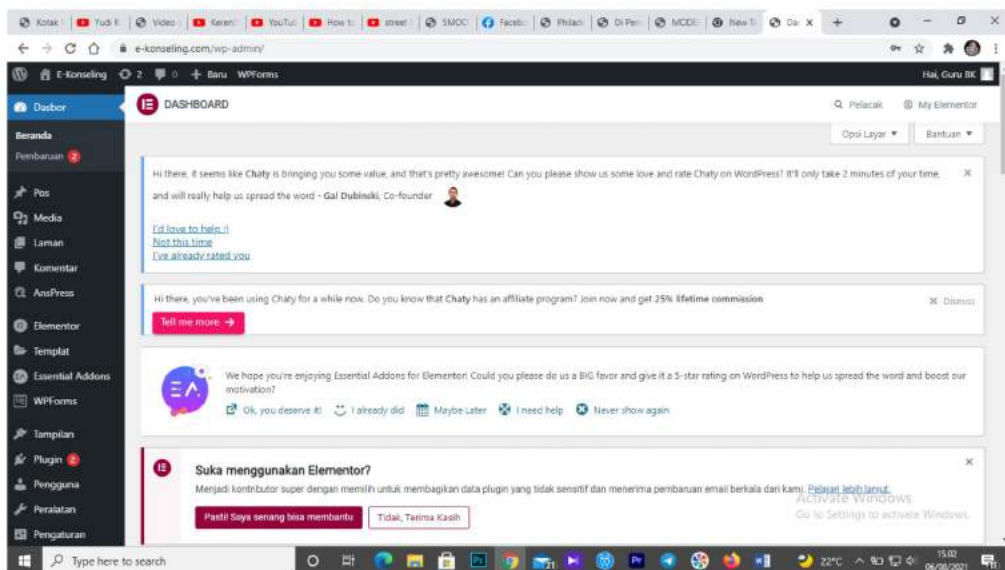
Kotak | Yudi | Video | Keren | YouTu | How t | street | SMOO | Faceb | Philad | Di Pen | MODE | New T | Da ×

e-konseling.com/wp-admin/

E-Konseling 2 0 + Baru WPForms Hai, Guru BK

Dasbor
Beranda
Pembaruan 2
Pos
Media
Laman
Komentar
AnsPress
Elementor
Templat
Essential Addons
WPForms
Tampilan
Plugin 2
Pengguna
Peralatan
Pengaturan

DASHBOARD Pelacak My Elementor

Opsi Layar ▼ Bantuan ▼

Hi there, it seems like Chaty is bringing you some value, and that's pretty awesome! Can you please show us some love and rate Chaty on WordPress? It'll only take 2 minutes of your time, and will really help us spread the word - Gal Dubinski, Co-founder

I'd love to help :)
Not this time
I've already rated you

Hi there, you've been using Chaty for a while now. Do you know that Chaty has an affiliate program? Join now and get 25% lifetime commission

Dismiss

Tell me more →

We hope you're enjoying Essential Addons for Elementor! Could you please do us a BIG favor and give it a 5-star rating on WordPress to help us spread the word and boost our motivation?

Ok, you deserve it! I already did Maybe Later I need help Never show again

Suka menggunakan Elementor?

Menjadi kontributor super dengan memilih untuk membagikan data plugin yang tidak sensitif dan menerima pembaruan email berkala dari kami. Pelajari lebih lanjut.

Pasti! Saya senang bisa membantu Tidak, Terima Kasih

Activate Windows
Go to Settings to activate Windows.

Type here to search 22°C 15.02 06/08/2021